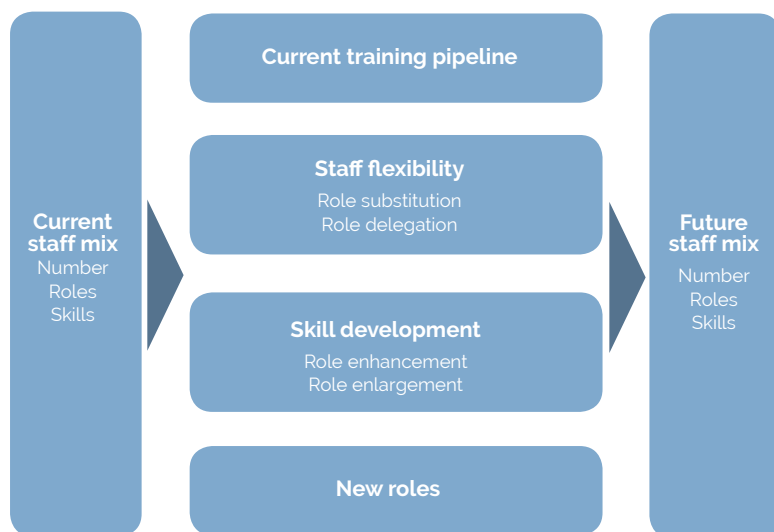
Current staff mix
Number
Roles
Skills

Current training pipeline

Staff flexibility
Role substitution
Role delegation

Skill development
Role enhancement
Role enlargement

New roles

Future staff mix
Number
Roles
Skills